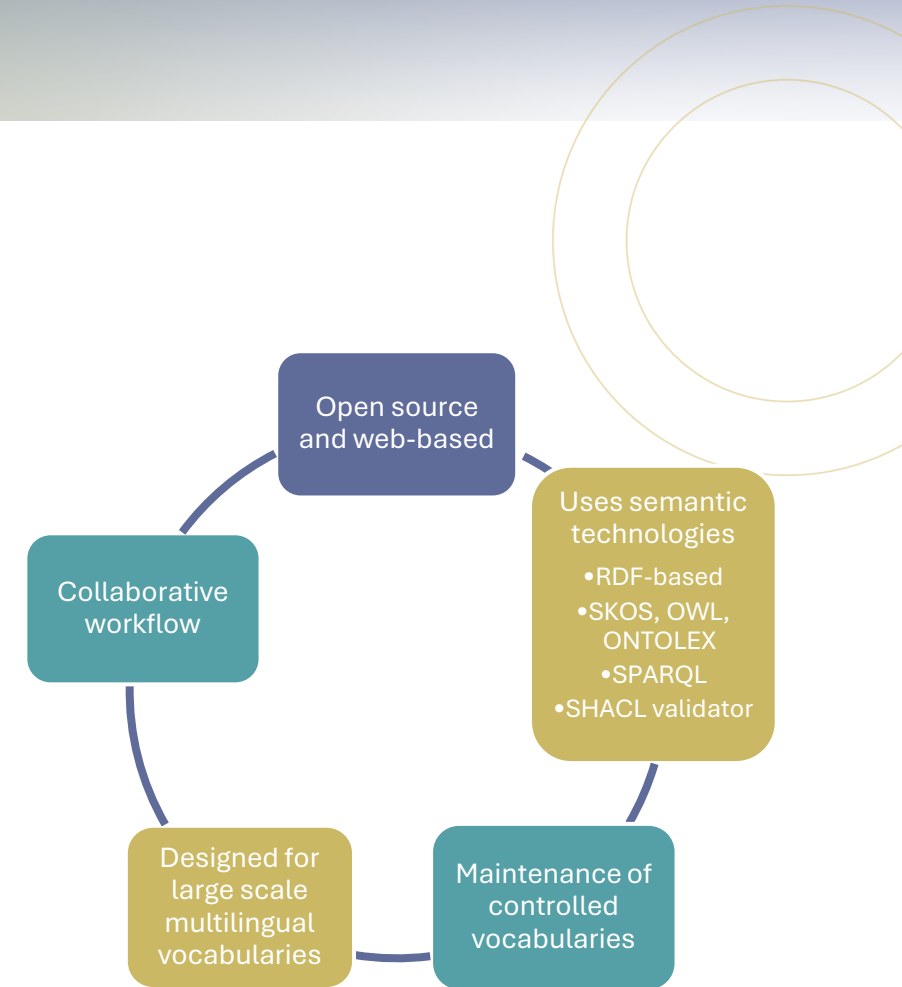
Open source and web-based

Uses semantic technologies
•RDF-based
•SKOS, OWL, ONTOLEX
•SPARQL
•SHACL validator

Maintenance of controlled vocabularies

Designed for large scale multilingual vocabularies

Collaborative workflow